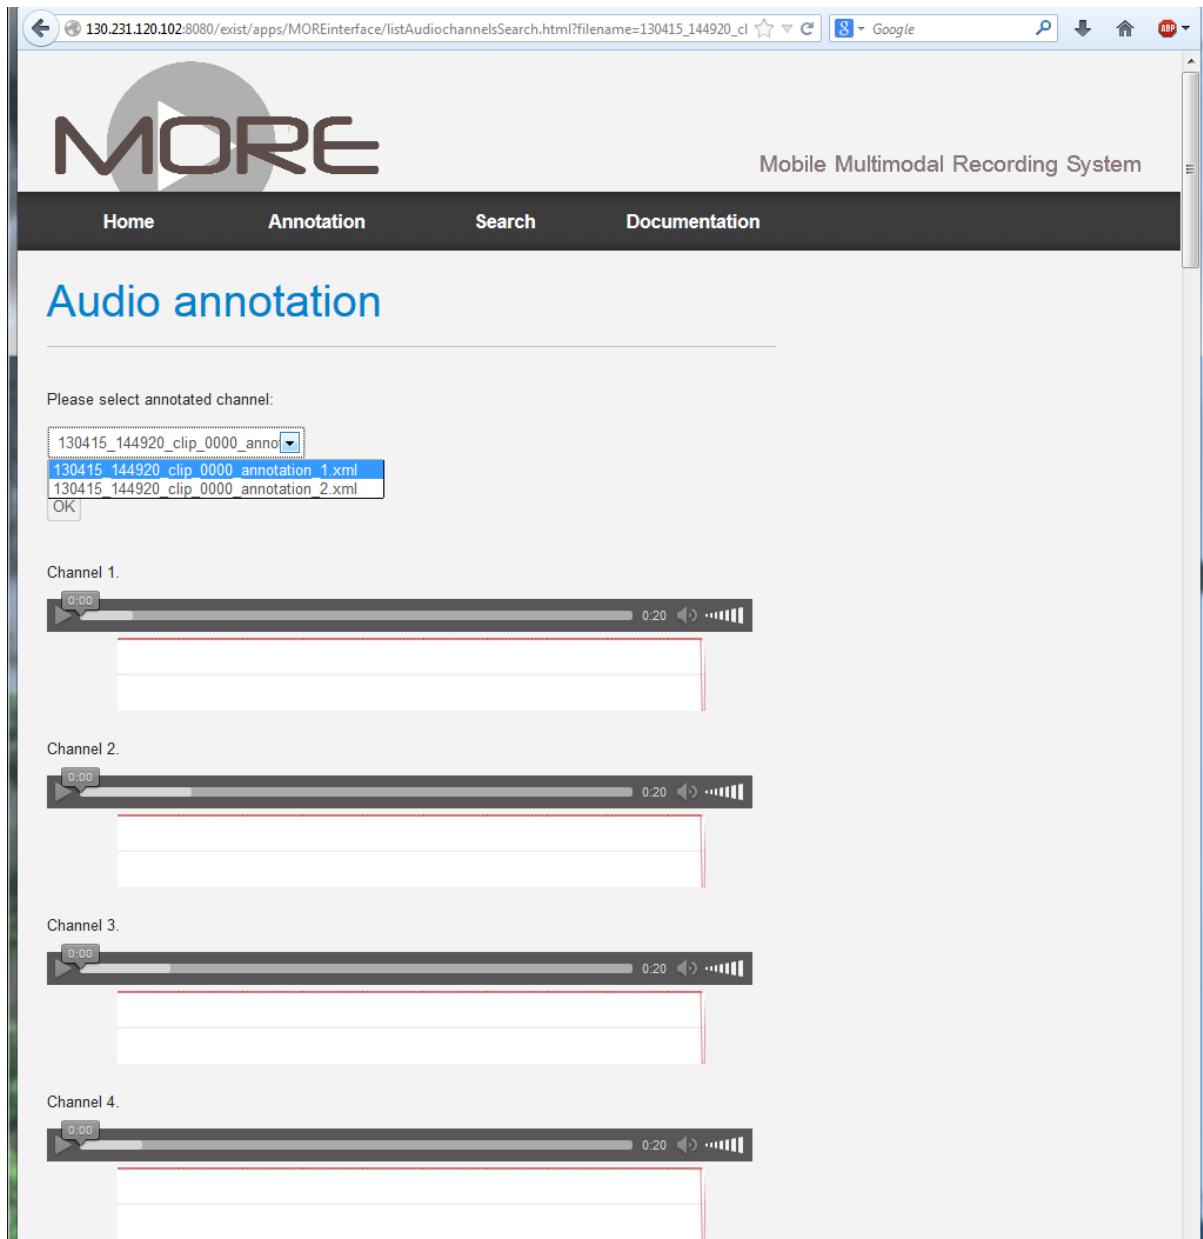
130.231.120.102:8080/exist/apps/MOREinterface/listAudiochannelsSearch.html?filename=130415_144920_cl

Google

ABP

MORE

Mobile Multimodal Recording System

Home Annotation Search Documentation

Audio annotation

Please select annotated channel:

130415_144920_clip_0000_anno

130415_144920_clip_0000_annotation_1.xml
130415_144920_clip_0000_annotation_2.xml

OK

Channel 1.

0:00 0:20

Channel 2.

0:00 0:20

Channel 3.

0:00 0:20

Channel 4.

0:00 0:20